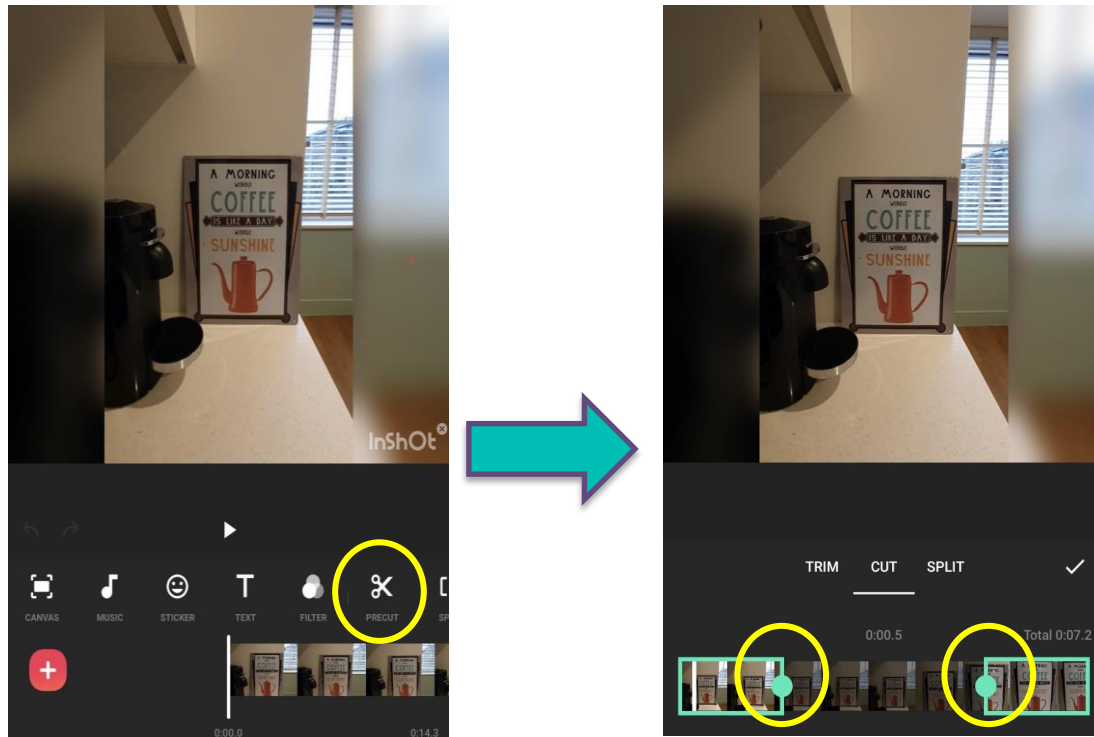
A MORNING
WITHOUT
COFFEE
IS LIKE A DAY
WITHOUT
SUNSHINE

InShOt

CANVAS MUSIC STICKER TEXT FILTER PRECUT SP

0:00.0 0:14.3

A MORNING
WITHOUT
COFFEE
IS LIKE A DAY
WITHOUT
SUNSHINE

TRIM CUT SPLIT

0:00.5 Total 0:07.2